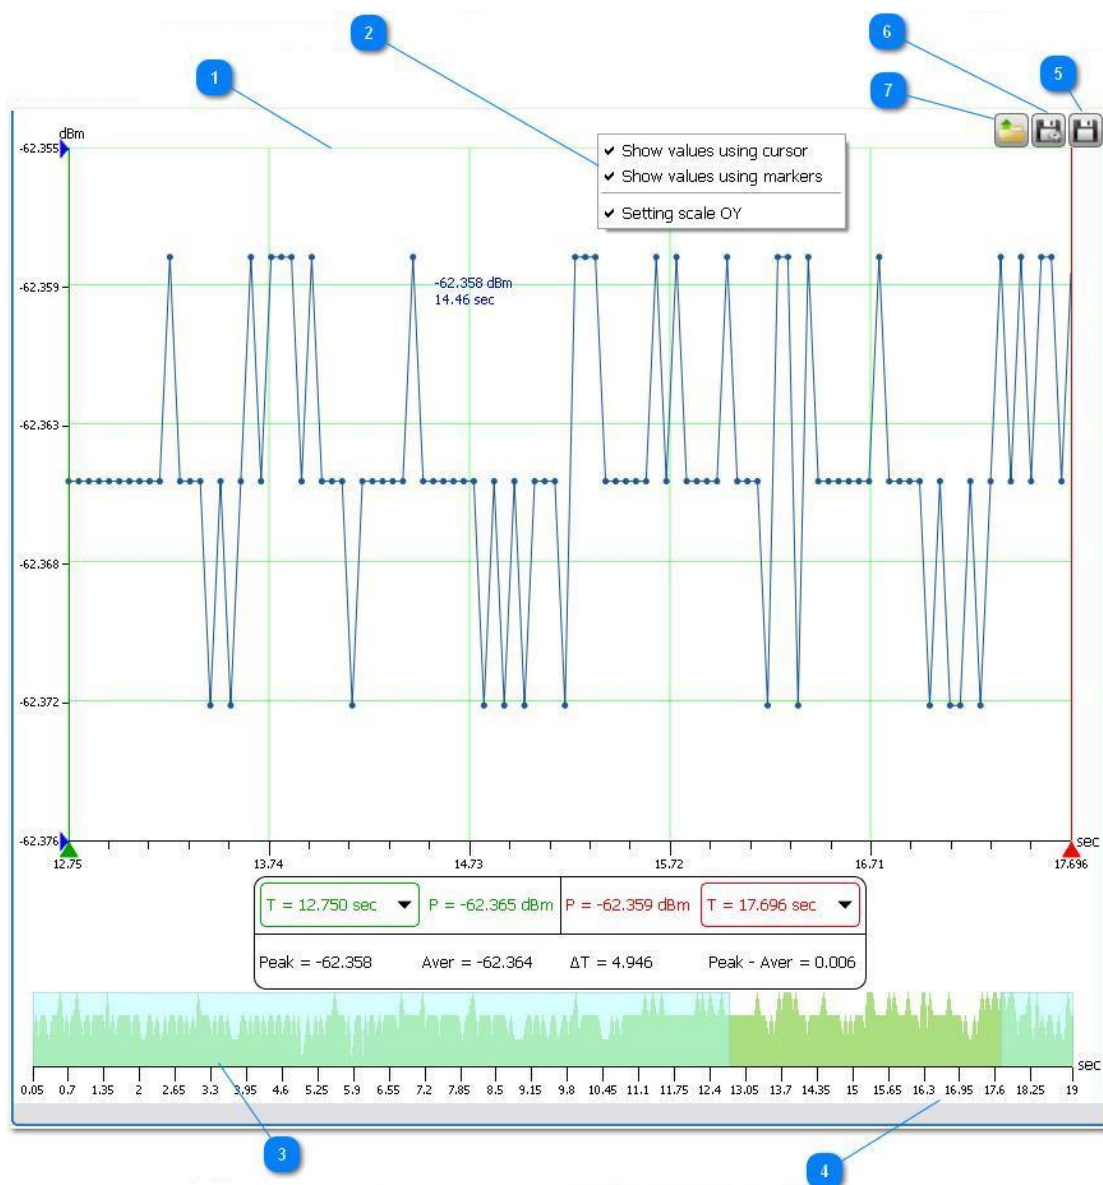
1
2
6
5
7

dBm
-62.355
-62.359
-62.363
-62.368
-62.372
-62.376

✔ Show values using cursor
✔ Show values using markers
✔ Setting scale OY

-62.358 dBm
14.46 sec

sec
12.75
13.74
14.73
15.72
16.71
17.696

T = 12.750 sec
P = -62.365 dBm
P = -62.359 dBm
T = 17.696 sec

Peak = -62.358
Aver = -62.364
ΔT = 4.946
Peak - Aver = 0.006

sec
0.05 0.7 1.35 2 2.65 3.3 3.95 4.6 5.25 5.9 6.55 7.2 7.85 8.5 9.15 9.8 10.45 11.1 11.75 12.4 13.05 13.7 14.35 15 15.65 16.3 16.95 17.6 18.25 19

3
4